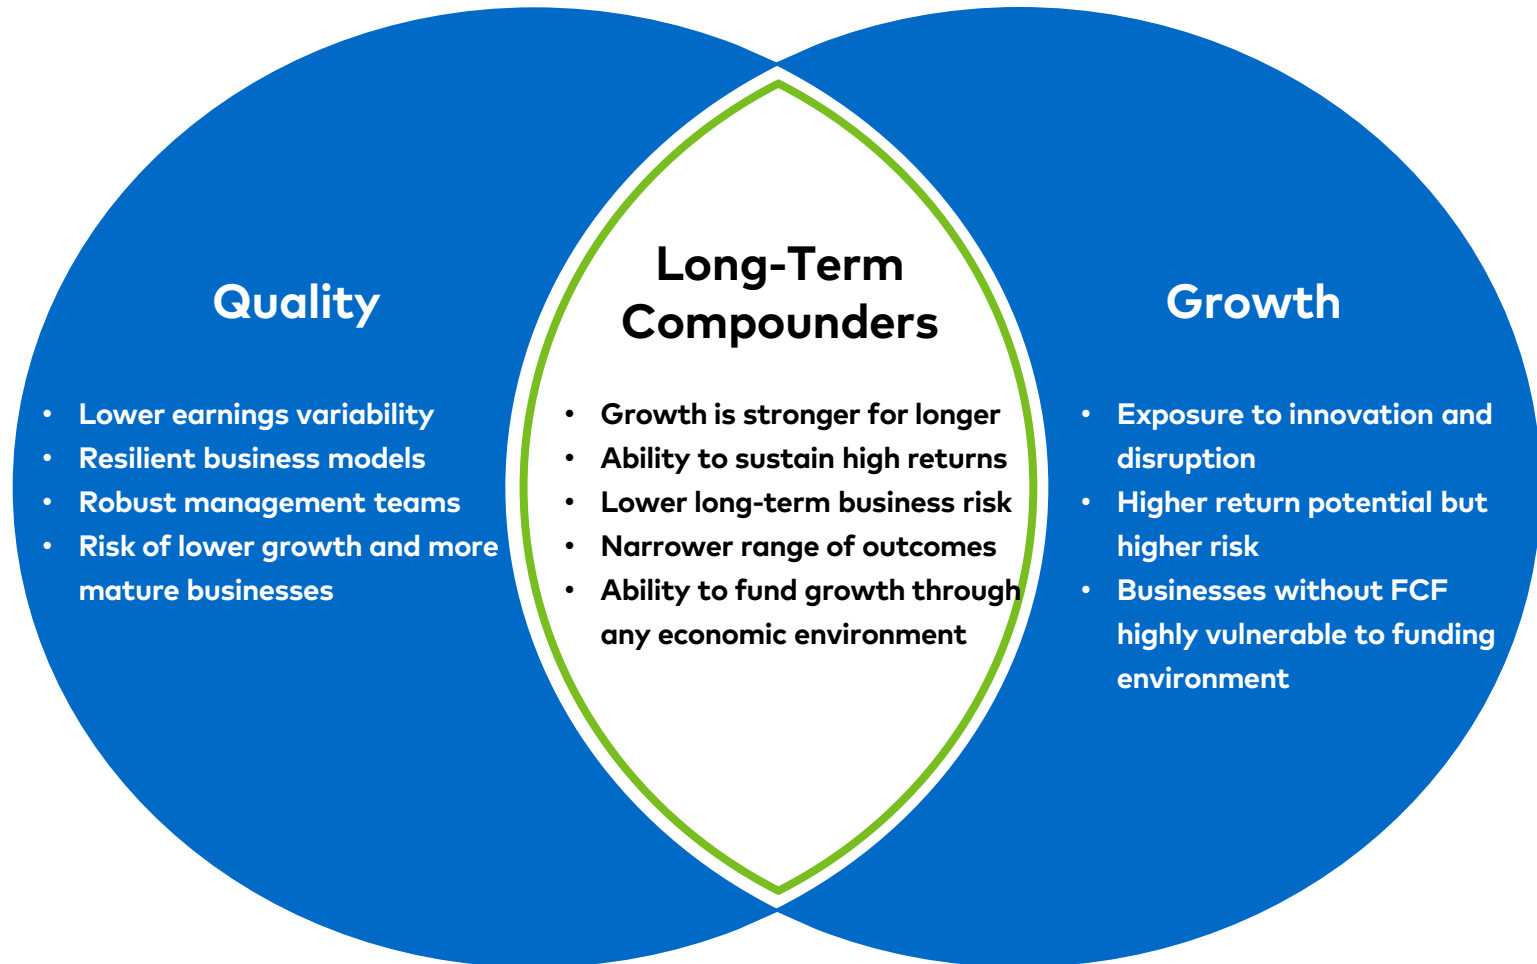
Quality

- Lower earnings variability
- Resilient business models
- Robust management teams
- Risk of lower growth and more mature businesses

Long-Term Compounders

- Growth is stronger for longer
- Ability to sustain high returns
- Lower long-term business risk
- Narrower range of outcomes
- Ability to fund growth through any economic environment

Growth

- Exposure to innovation and disruption
- Higher return potential but higher risk
- Businesses without FCF highly vulnerable to funding environment